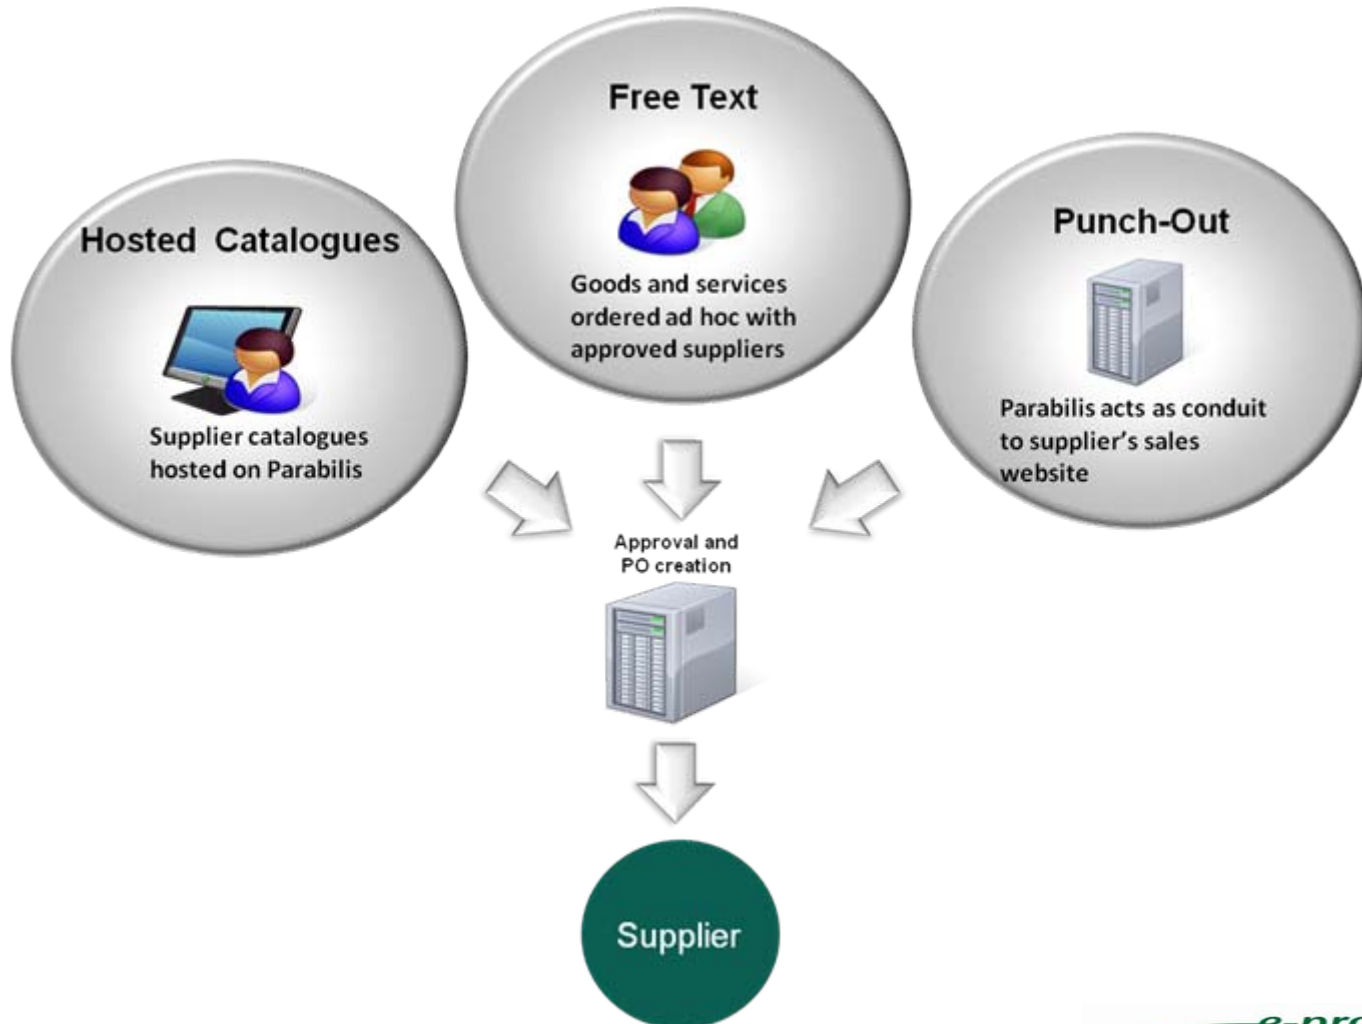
Free Text

Goods and services ordered ad hoc with approved suppliers

Hosted Catalogues

Supplier catalogues hosted on Parabilis

Punch-Out

Parabilis acts as conduit to supplier's sales website

Approval and PO creation

Supplier

e-pro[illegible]